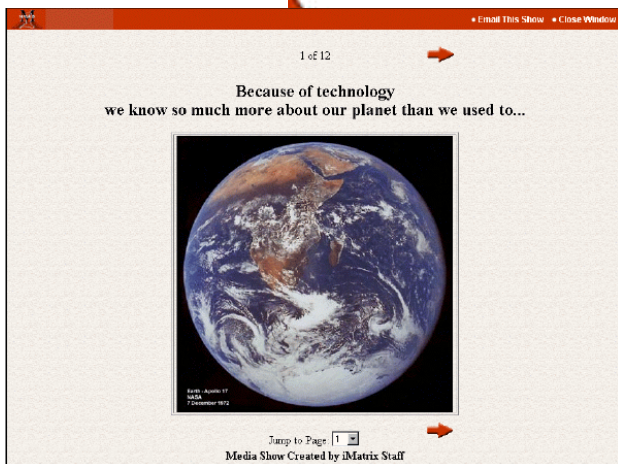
• Email This Show • Close Window

1 of 12

Because of technology
we know so much more about our planet than we used to...

Earth - Apollo 17
NASA
7 December 1972

Jump to Page: 1

Media Show Created by iMatrix Staff